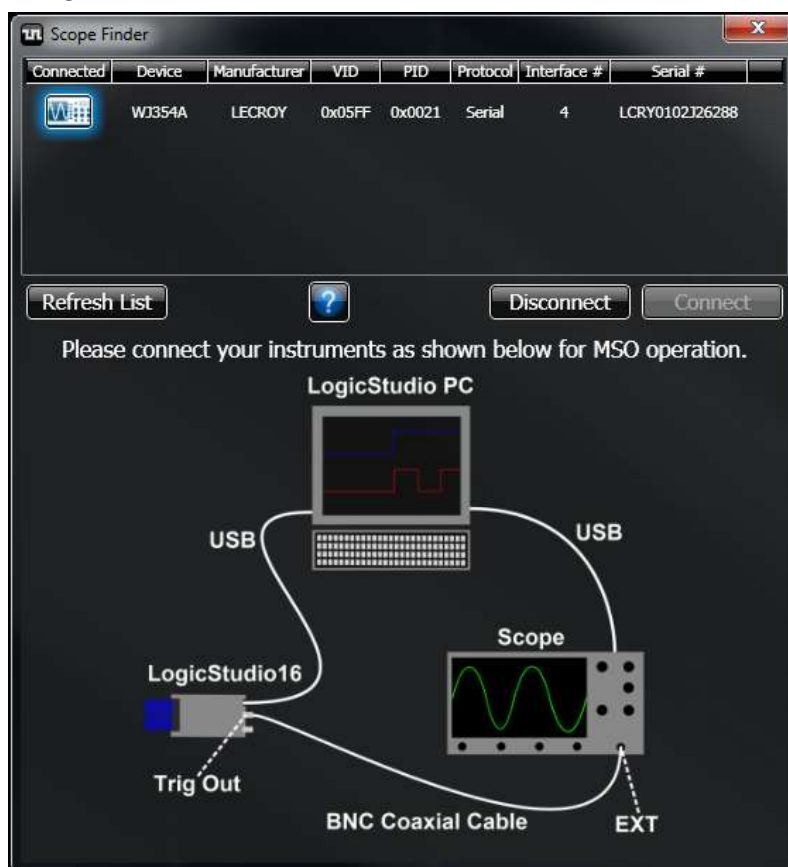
Scope Finder

| Connected | Device | Manufacturer | VID | PID | Protocol | Interface # | Serial # |
|---|---|---|---|---|---|---|---|
| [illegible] | WJ354A | LECROY | 0x05FF | 0x0021 | Serial | 4 | LCRY0102J26288 |

Refresh List

?

Disconnect

Connect

Please connect your instruments as shown below for MSO operation.

LogicStudio PC

USB

USB

Scope

LogicStudio16

Trig Out

BNC Coaxial Cable

EXT